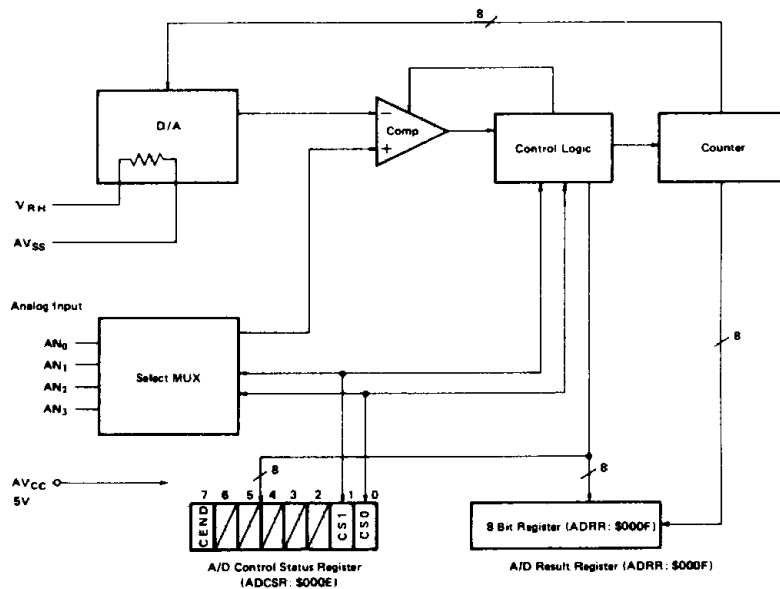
8

D/A

Comp

Control Logic

Counter

$V_{RH}$

$AV_{SS}$

Analog Input

$AN_0$

$AN_1$

$AN_2$

$AN_3$

Select MUX

8

$AV_{CC}$

5V

8

8

7 6 5 4 3 2 1 0

CEND

CS1

CS0

8 Bit Register (ADRR: $000F)

A/D Control Status Register (ADCSR: $000E)

A/D Result Register (ADRR: $000F)